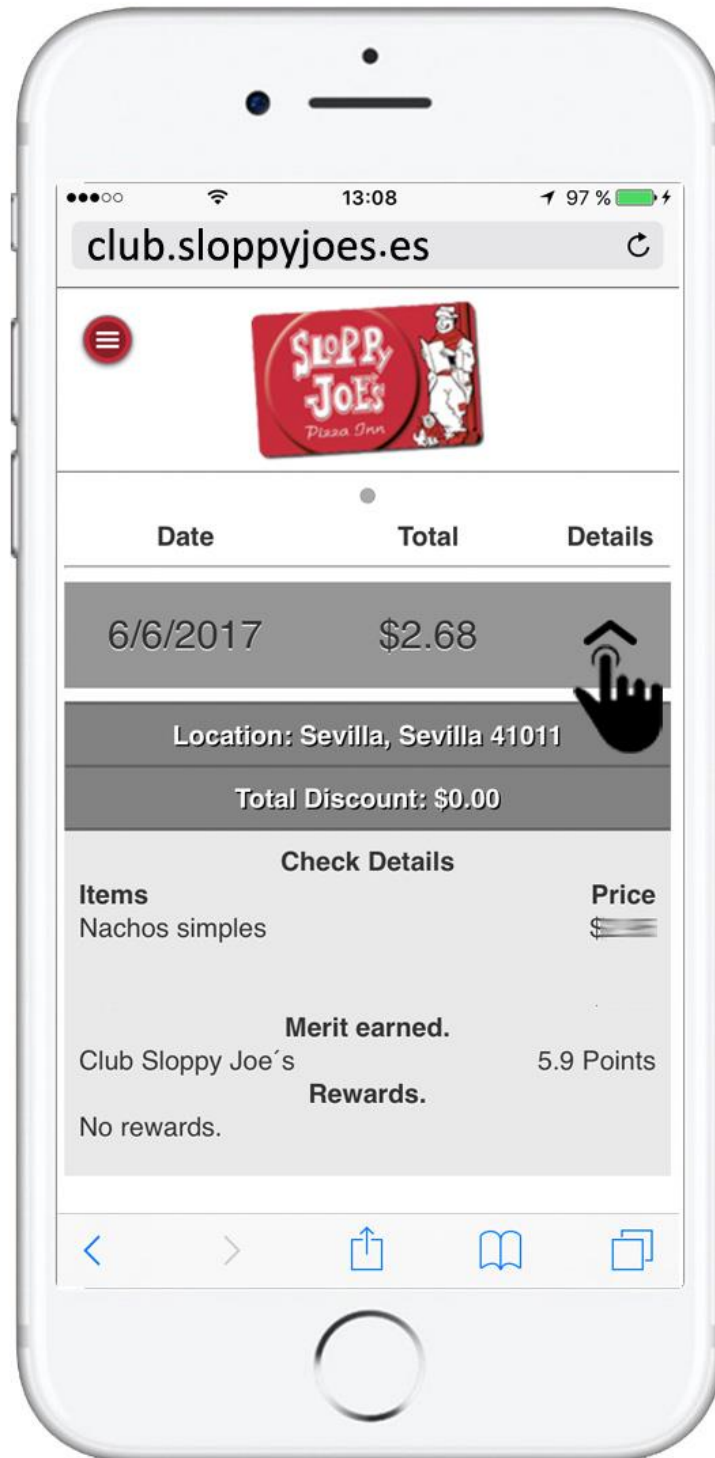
●●●○○ 13:08 97 %

club.sloppyjoes.es

SLOPPY JOE'S Pizza Inn

Date Total Details

6/6/2017 $2.68

Location: Sevilla, Sevilla 41011

Total Discount: $0.00

Check Details

Items Price

Nachos simples $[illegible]

Merit earned.

Club Sloppy Joe´s 5.9 Points

Rewards.

No rewards.